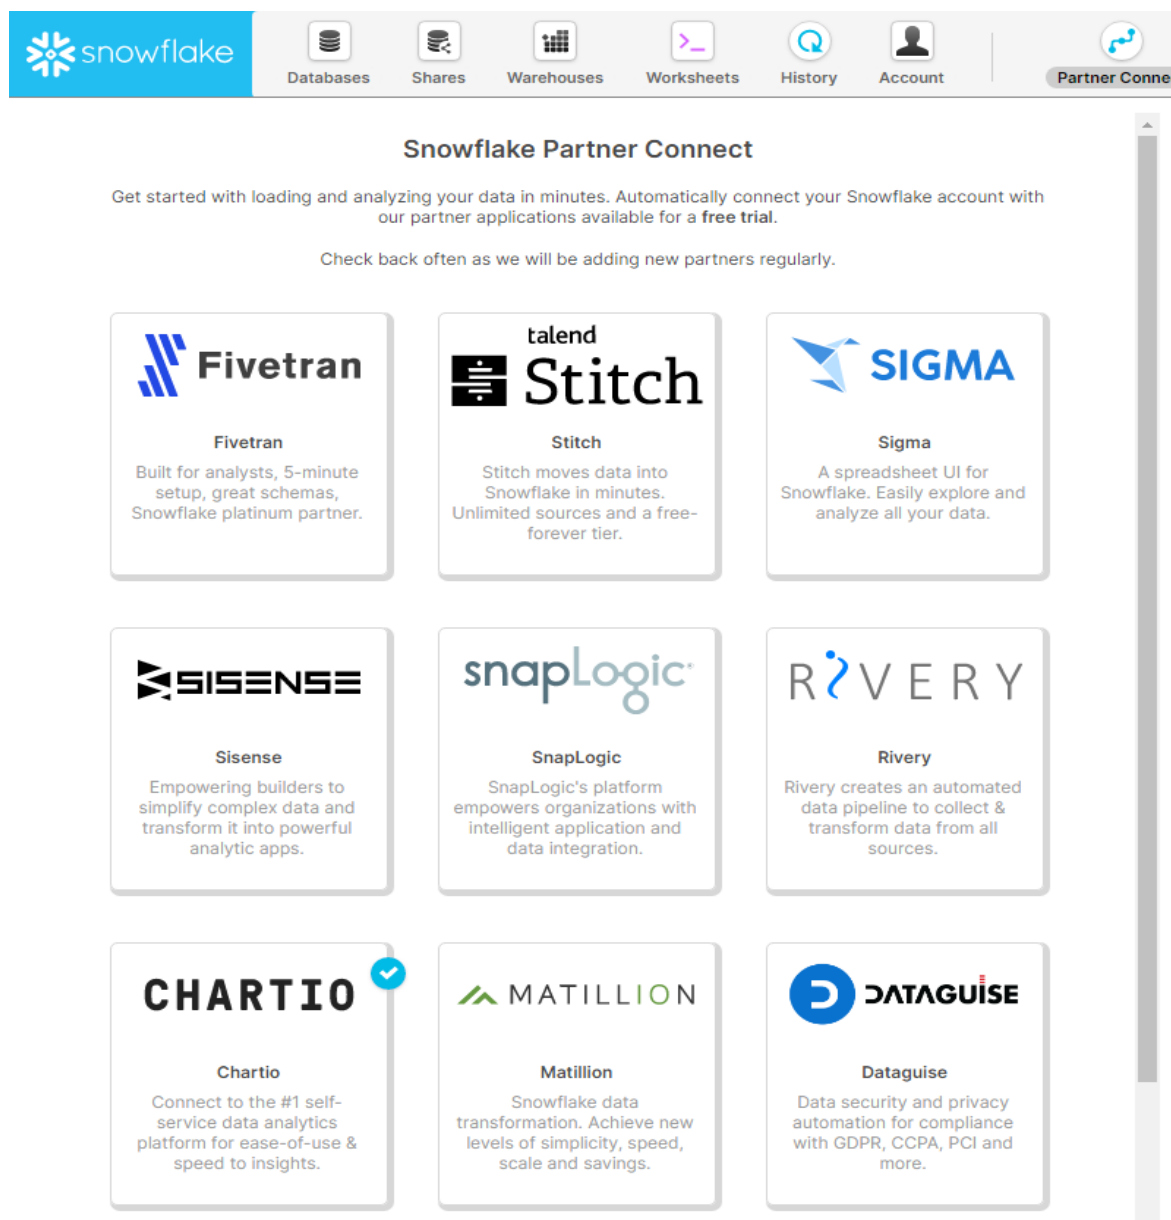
snowflake

Databases Shares Warehouses Worksheets History Account Partner Conne

Snowflake Partner Connect

Get started with loading and analyzing your data in minutes. Automatically connect your Snowflake account with our partner applications available for a free trial.

Check back often as we will be adding new partners regularly.

Fivetran

Fivetran

Built for analysts, 5-minute setup, great schemas, Snowflake platinum partner.

talend Stitch

Stitch

Stitch moves data into Snowflake in minutes. Unlimited sources and a free-forever tier.

SIGMA

Sigma

A spreadsheet UI for Snowflake. Easily explore and analyze all your data.

SISENSE

Sisense

Empowering builders to simplify complex data and transform it into powerful analytic apps.

snapLogic

SnapLogic

SnapLogic's platform empowers organizations with intelligent application and data integration.

RIVERY

Rivery

Rivery creates an automated data pipeline to collect & transform data from all sources.

CHARTIO

Chartio

Connect to the #1 self-service data analytics platform for ease-of-use & speed to insights.

MATILLION

Matillion

Snowflake data transformation. Achieve new levels of simplicity, speed, scale and savings.

DATAGUISE

Dataguise

Data security and privacy automation for compliance with GDPR, CCPA, PCI and more.